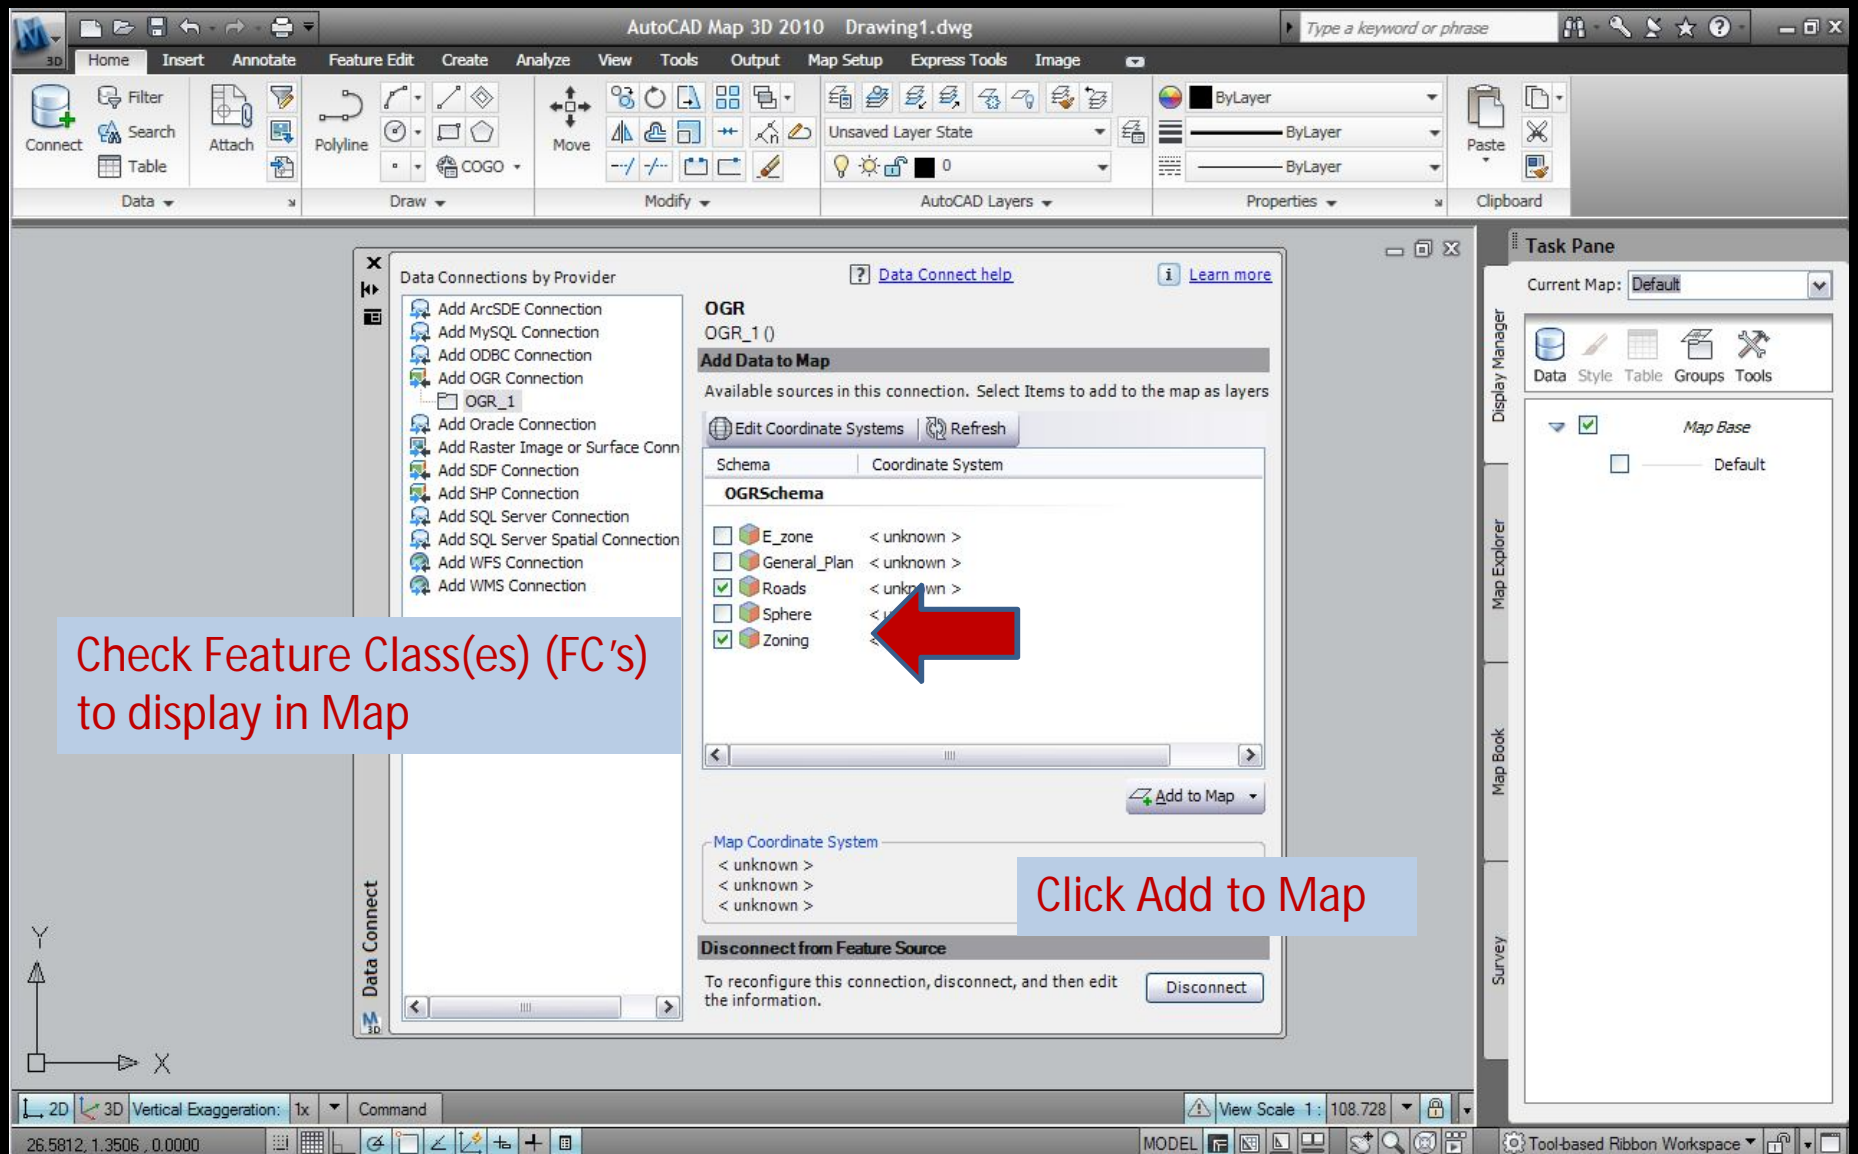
AutoCAD Map 3D 2010 Drawing1.dwg

Type a keyword or phrase

Home Insert Annotate Feature Edit Create Analyze View Tools Output Map Setup Express Tools Image

Connect Filter Search Table Attach Polyline COGO Move Unsaved Layer State ByLayer ByLayer ByLayer 0 Paste

Data Draw Modify AutoCAD Layers Properties Clipboard

Data Connections by Provider

Data Connect help

Learn more

Add ArcSDE Connection
Add MySQL Connection
Add ODBC Connection
Add OGR Connection
OGR_1
Add Oracle Connection
Add Raster Image or Surface Conn
Add SDF Connection
Add SHP Connection
Add SQL Server Connection
Add SQL Server Spatial Connection
Add WFS Connection
Add WMS Connection

OGR
OGR_1 ()

Add Data to Map

Available sources in this connection. Select Items to add to the map as layers

Edit Coordinate Systems Refresh

| Schema | Coordinate System |
|---|---|
| OGRSchema | |
| E_zone | < unknown > |
| General_Plan | < unknown > |
| Roads | < unknown > |
| Sphere | < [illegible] |
| Zoning | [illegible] |

Add to Map

Map Coordinate System
< unknown >
< unknown >
< unknown >

Disconnect from Feature Source

To reconfigure this connection, disconnect, and then edit the information.

Disconnect

Data Connect

Check Feature Class(es) (FC's) to display in Map

Click Add to Map

Task Pane

Current Map: Default

Data Style Table Groups Tools

Map Base

Default

Display Manager Map Explorer Map Book Survey

2D 3D Vertical Exaggeration: 1x Command

View Scale 1: 108.728

26.5812, 1.3506 , 0.0000

MODEL

Tool-based Ribbon Workspace